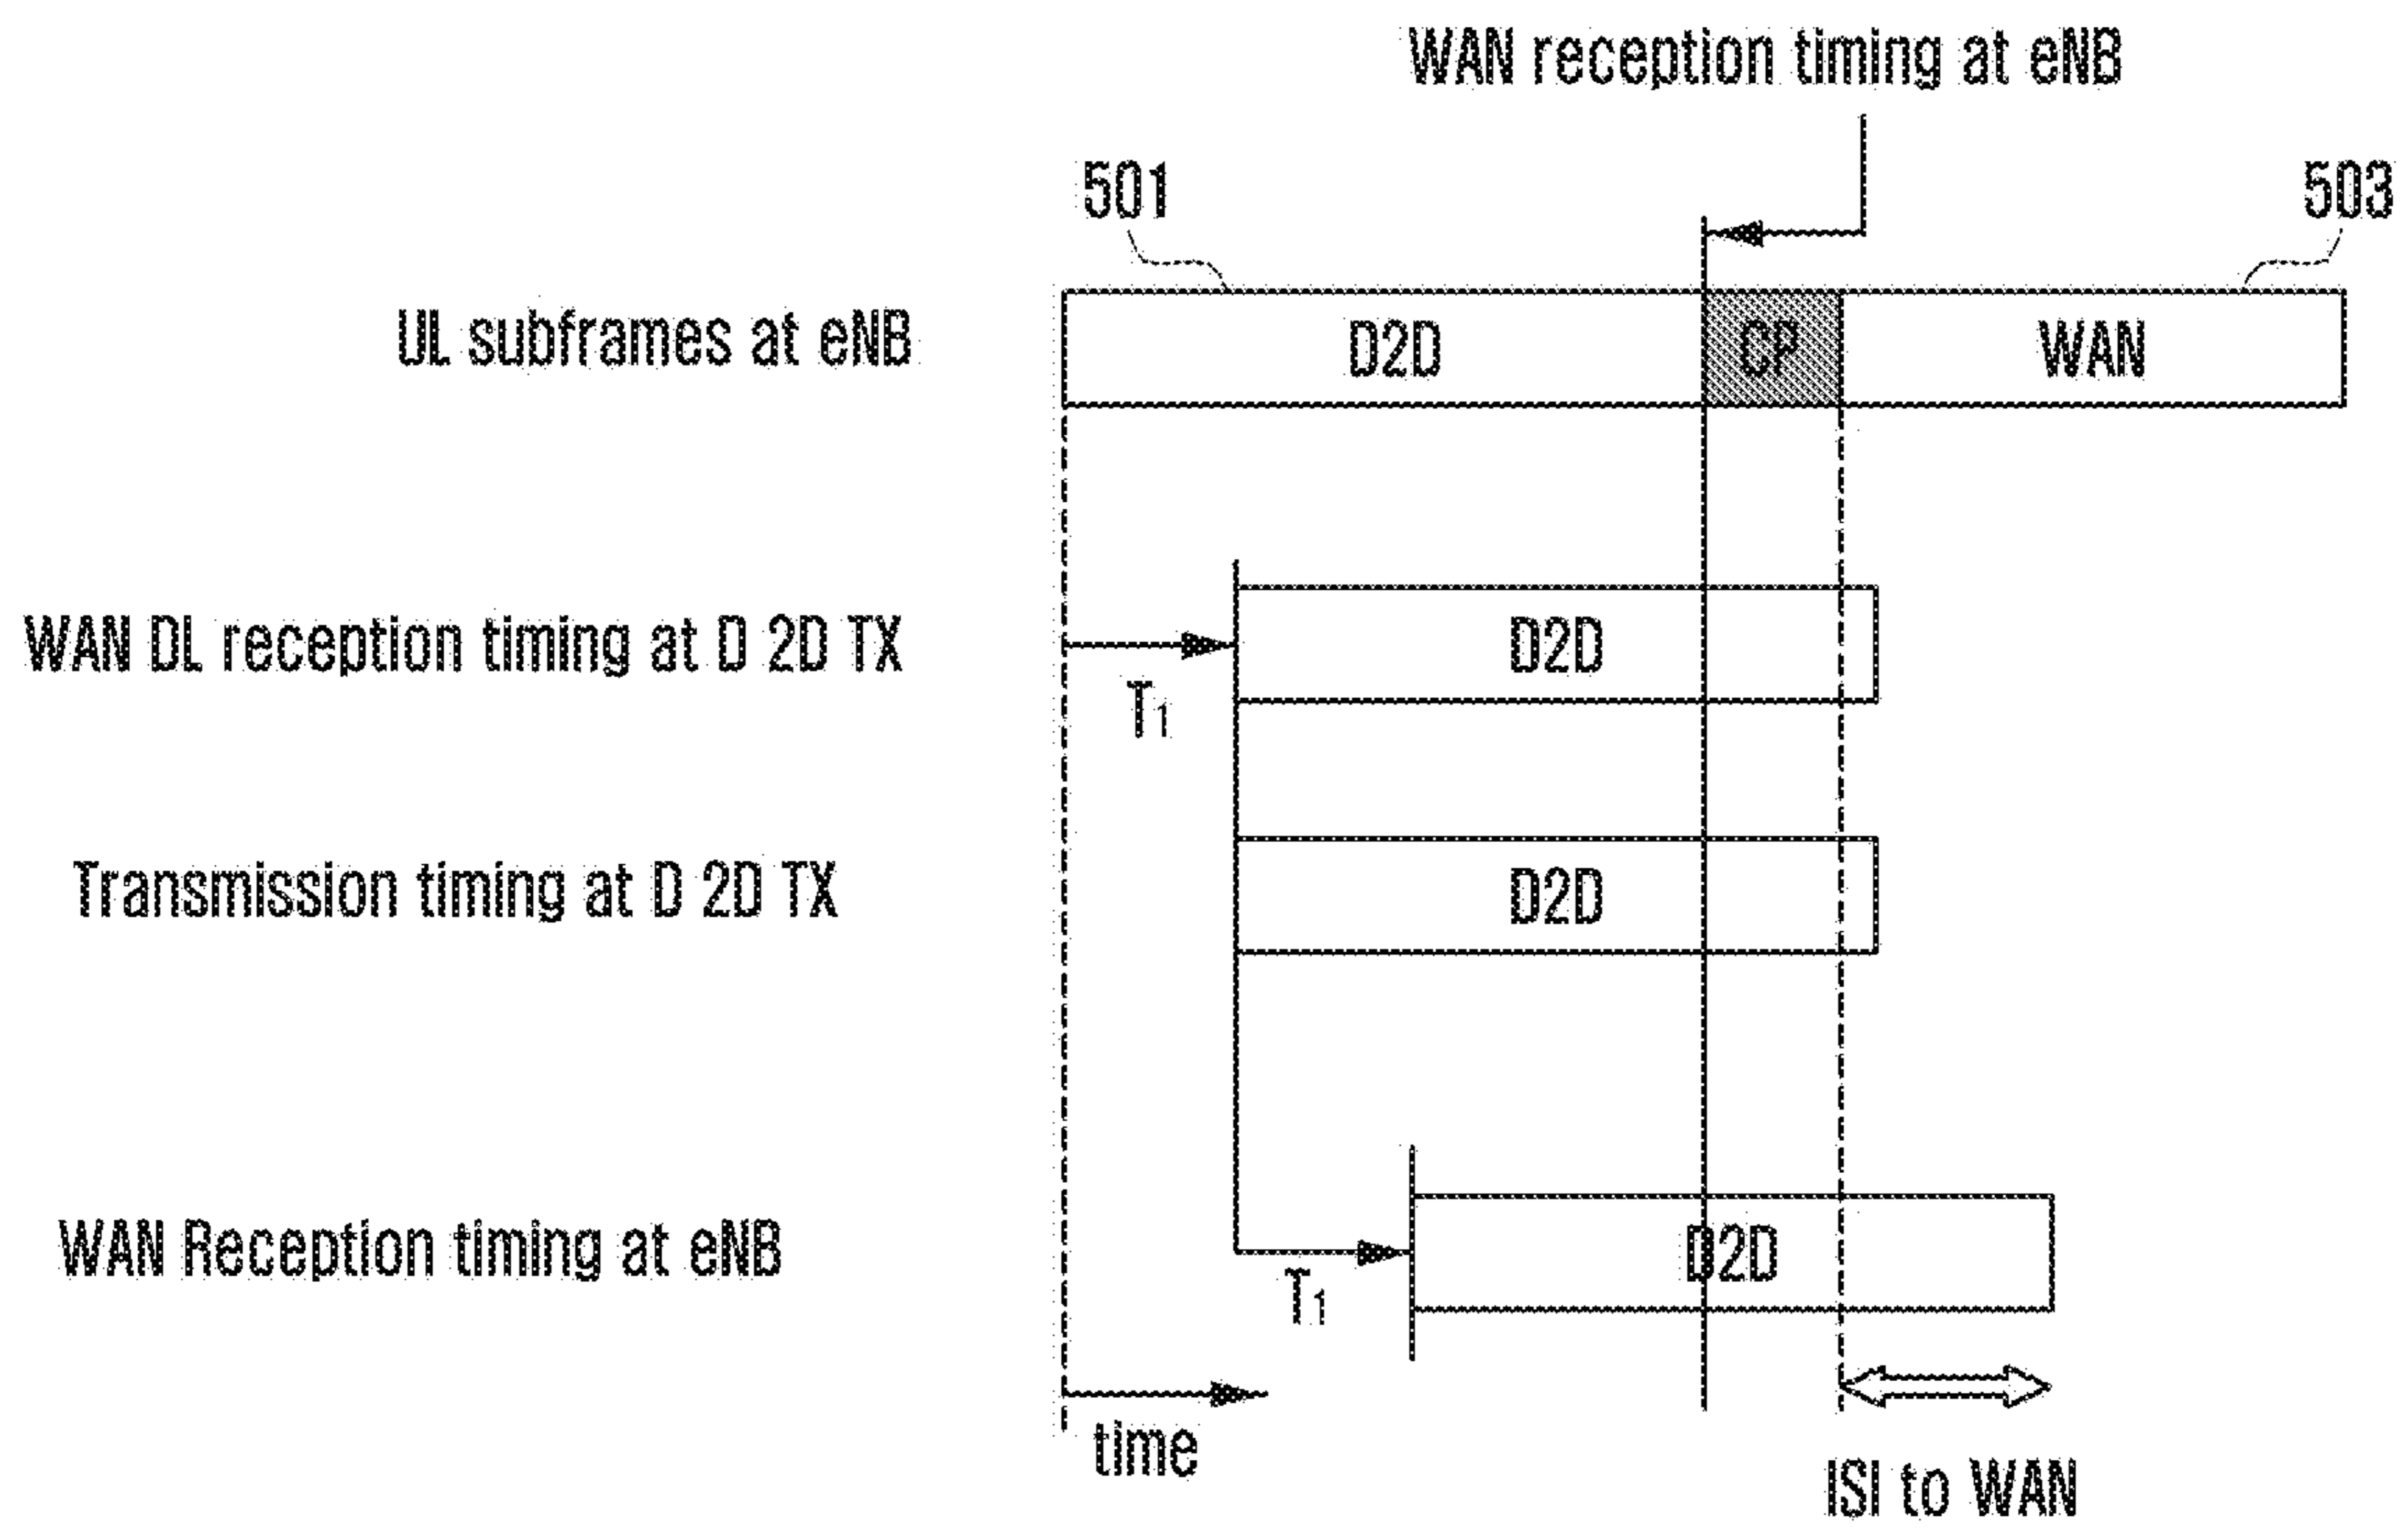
WAN reception timing at eNB

501

503

UL subframes at eNB

D2D

CP

WAN

WAN DL reception timing at D 2D TX

D2D

$T_1$

Transmission timing at D 2D TX

D2D

WAN Reception timing at eNB

D2D

$T_1$

time

ISI to WAN